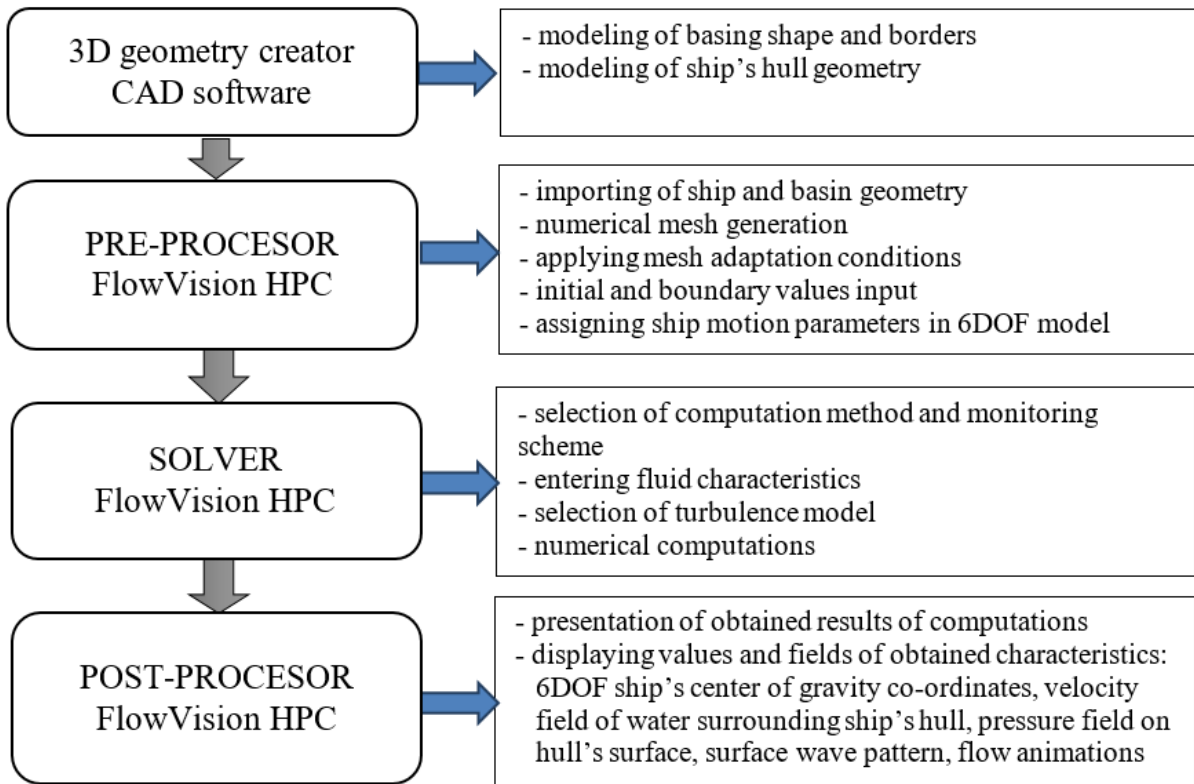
3D geometry creator
CAD software

- modeling of basing shape and borders
- modeling of ship's hull geometry

PRE-PROCESOR
FlowVision HPC

- importing of ship and basin geometry
- numerical mesh generation
- applying mesh adaptation conditions
- initial and boundary values input
- assigning ship motion parameters in 6DOF model

SOLVER
FlowVision HPC

- selection of computation method and monitoring scheme
- entering fluid characteristics
- selection of turbulence model
- numerical computations

POST-PROCESOR
FlowVision HPC

- presentation of obtained results of computations
- displaying values and fields of obtained characteristics: 6DOF ship's center of gravity co-ordinates, velocity field of water surrounding ship's hull, pressure field on hull's surface, surface wave pattern, flow animations